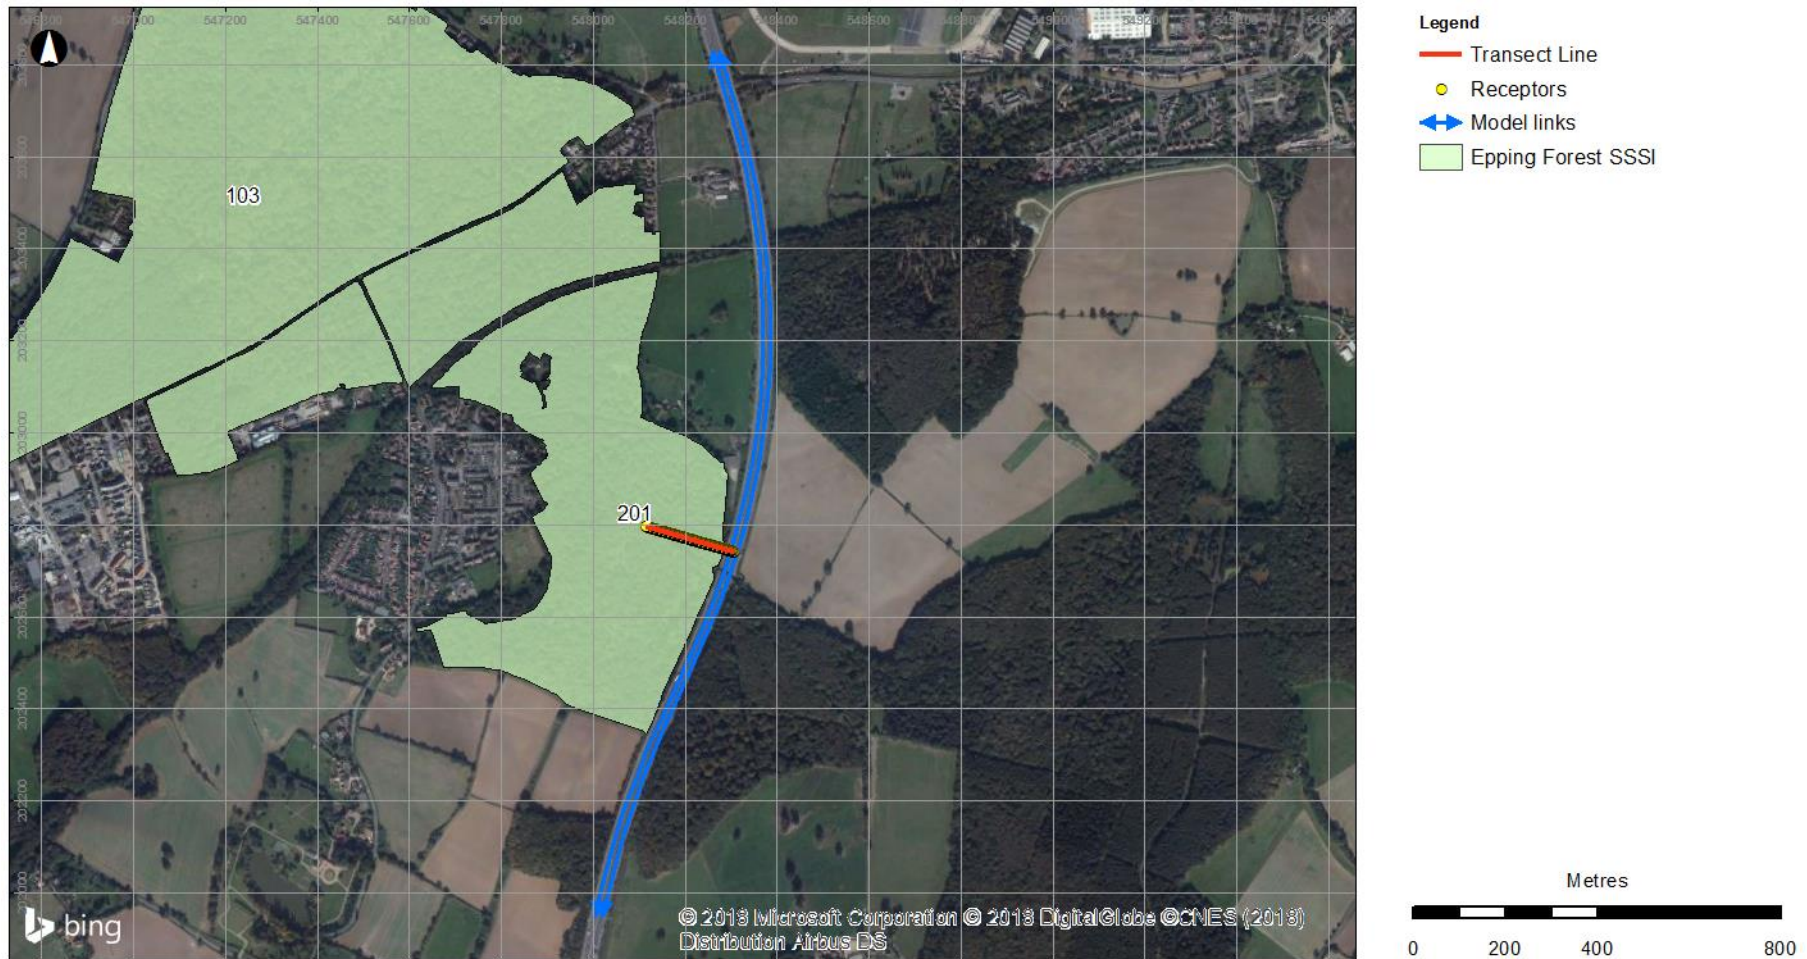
546800 547000 547200 547400 547600 547800 548000 548200 548400 548600 548800 549000 549200 549400 549600

103

201

bing

© 2018 Microsoft Corporation © 2018 DigitalGlobe ©CNES (2018) Distribution Airbus DS

Legend
Transect Line
Receptors
Model links
Epping Forest SSSI

Metres
0 200 400 800